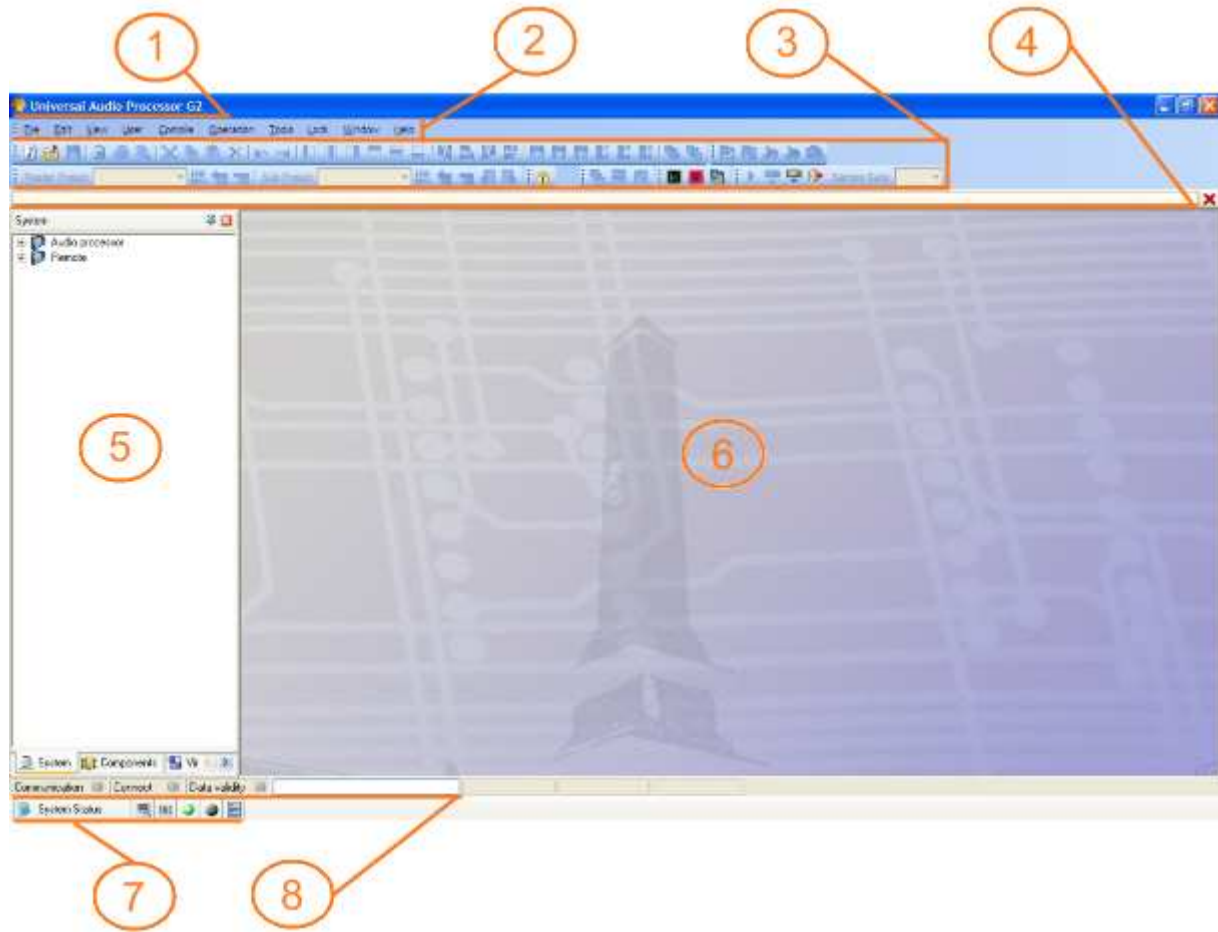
1

2

3

4

Universal Audio Processor G2

File Edit View User Console Operation Tools Lock Window Help

System

Audio processor

Remote

5

6

System Components Vi

Communication Connect Data validity

System Status

7

8